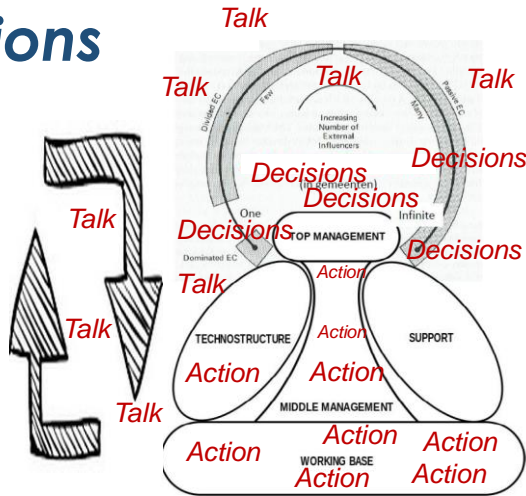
ions

Talk

Talk

Talk

Talk

Divided EC

Few

Increasing Number of External Influencers

Many

Passive EC

Decisions

Decisions

(in gemeenten)

Decisions

One

Infinite

Talk

Decisions

TOP MANAGEMENT

Decisions

Dominated EC

Action

Talk

Talk

TECHNOSTRUCTURE

Action

SUPPORT

Action

Action

Talk

MIDDLE MANAGEMENT

Action

Action

Action

WORKING BASE

Action

Action